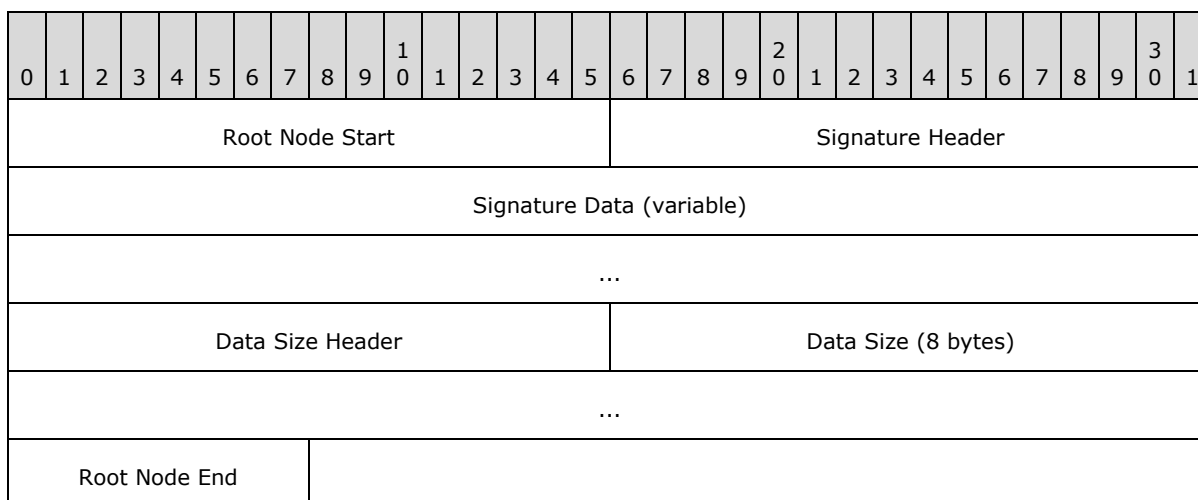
| 0 | 1 | 2 | 3 | 4 | 5 | 6 | 7 | 8 | 9 | 1 0 | 1 | 2 | 3 | 4 | 5 | 6 | 7 | 8 | 9 | 2 0 | 1 | 2 | 3 | 4 | 5 | 6 | 7 | 8 | 9 | 3 0 | 1 |
|---|---|---|---|---|---|---|---|---|---|---|---|---|---|---|---|---|---|---|---|---|---|---|---|---|---|---|---|---|---|---|---|
| Root Node Start | | | | | | | | | | | | | | | | Signature Header | | | | | | | | | | | | | | | |
| Signature Data (variable) | | | | | | | | | | | | | | | | | | | | | | | | | | | | | | | |
| ... | | | | | | | | | | | | | | | | | | | | | | | | | | | | | | | |
| Data Size Header | | | | | | | | | | | | | | | | Data Size (8 bytes) | | | | | | | | | | | | | | | |
| ... | | | | | | | | | | | | | | | | | | | | | | | | | | | | | | | |
| Root Node End | | | | | | | | | | | | | | | | | | | | | | | | | | | | | | | |